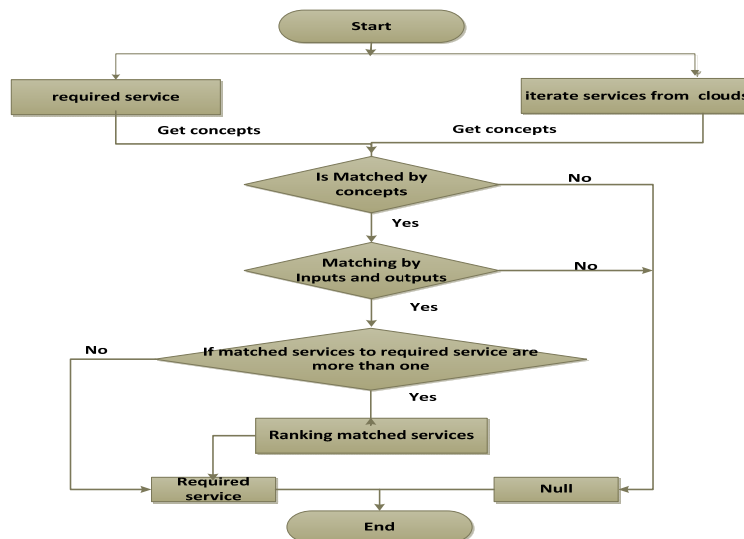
Start

required service

iterate services from clouds

Get concepts

Get concepts

Is Matched by concepts

No

Yes

Matching by Inputs and outputs

No

Yes

No

If matched services to required service are more than one

Yes

Ranking matched services

Required service

Null

End